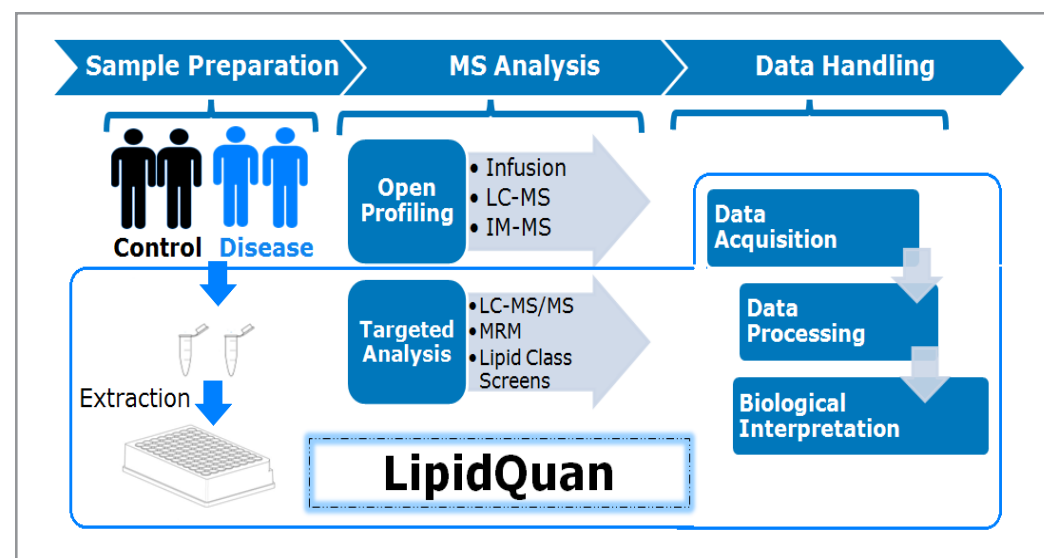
Sample Preparation
MS Analysis
Data Handling

Control Disease

Open Profiling
• Infusion
• LC-MS
• IM-MS

Targeted Analysis
• LC-MS/MS
• MRM
• Lipid Class Screens

Extraction

LipidQuan

Data Acquisition
Data Processing
Biological Interpretation